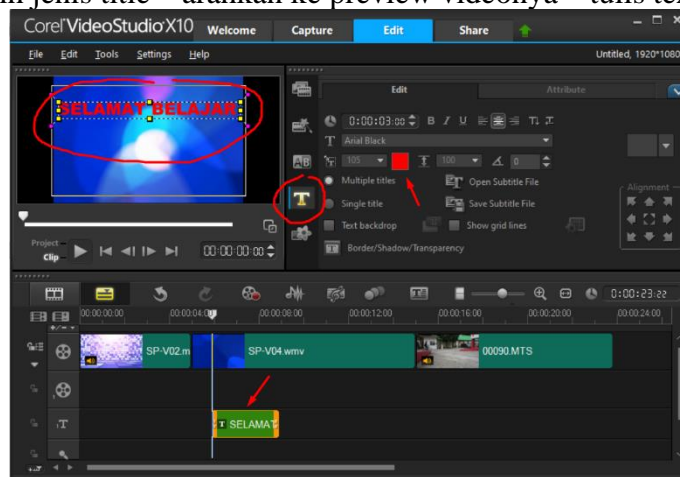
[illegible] jenis title – arahkan ke preview videonya – tulis te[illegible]

Corel VideoStudio X10   Welcome   Capture   Edit   Share

File   Edit   Tools   Settings   Help

Untitled, 1920*1080

SELAMAT BELAJAR

Edit   Attribute

0:00:03:00

Arial Black

105   100   0

Multiple titles   Open Subtitle File

Single title   Save Subtitle File

Text backdrop   Show grid lines

Border/Shadow/Transparency

Alignment

Project   Clip   00:00:00:00

0:00:23:22

00:00:00:00   00:00:04:00   00:00:08:00   00:00:12:00   00:00:16:00   00:00:20:00   00:00:24:00

SP-V02.m   SP-V04.wmv   00090.MTS

SELAMAT